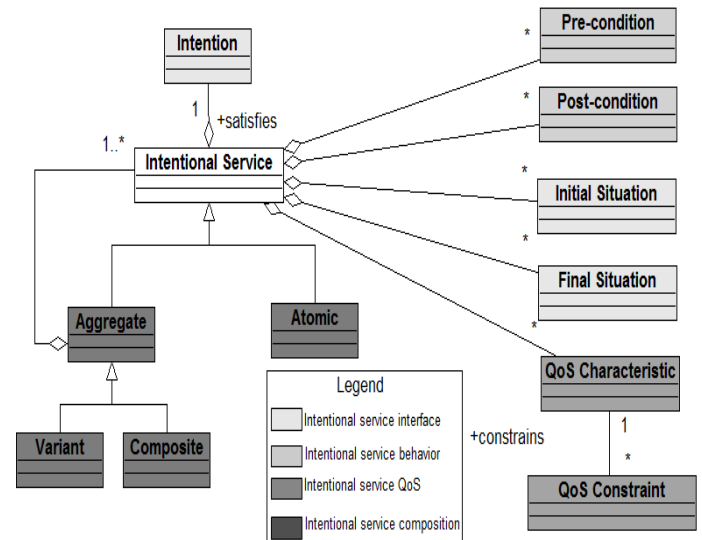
Intention

1 +satisfies

1..*

Intentional Service

Aggregate

Atomic

Variant

Composite

*
Pre-condition

*
Post-condition

*
Initial Situation

*
Final Situation

*
QoS Characteristic

+constrains

1

*
QoS Constraint

Legend
Intentional service interface
Intentional service behavior
Intentional service QoS
Intentional service composition